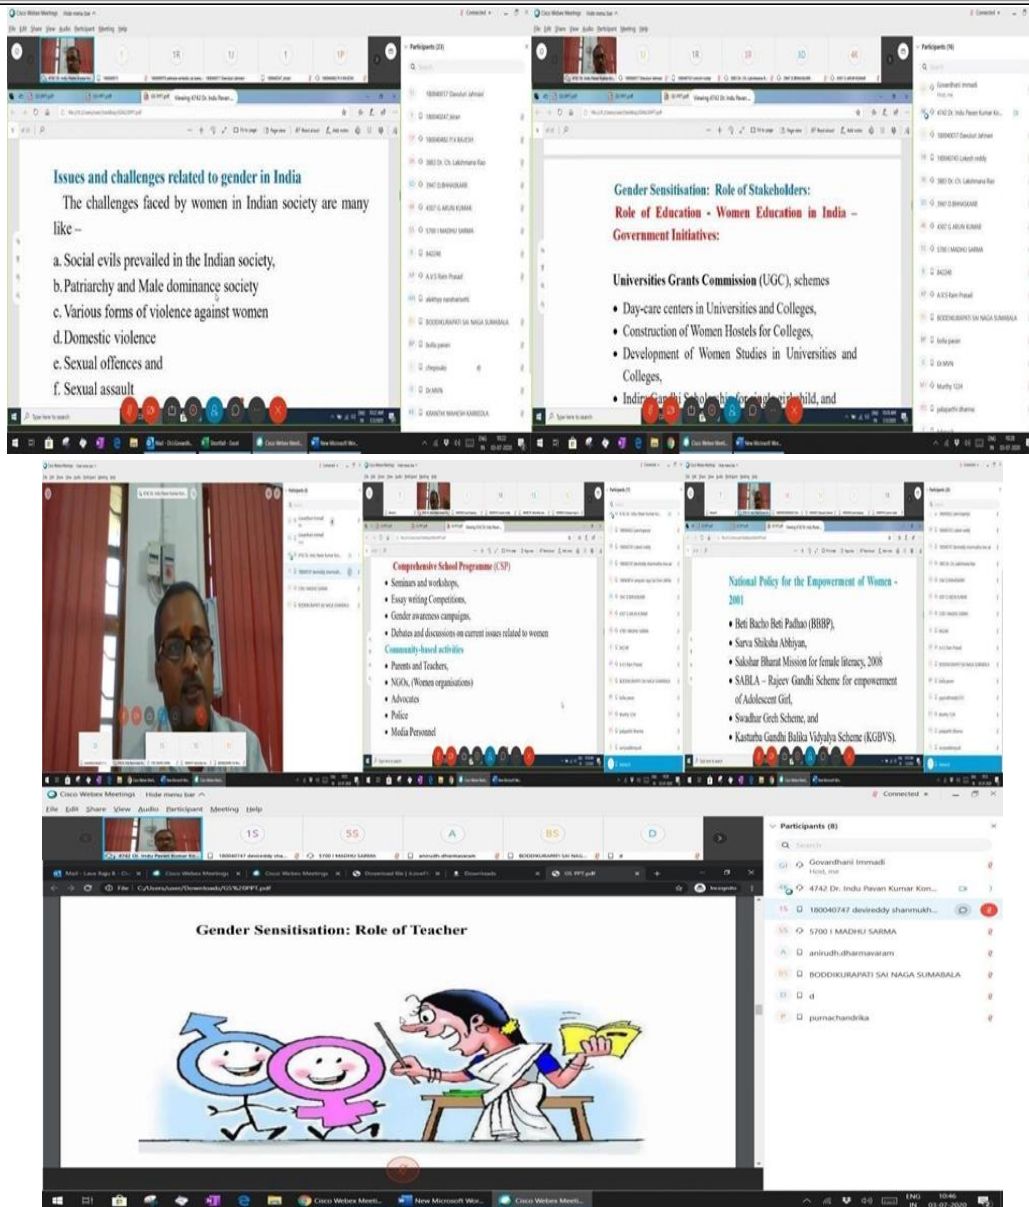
Cisco Webex Meetings Hide menu bar

Participants (23)

Issues and challenges related to gender in India

The challenges faced by women in Indian society are many like –

a. Social evils prevailed in the Indian society,
b. Patriarchy and Male dominance society
c. Various forms of violence against women
d. Domestic violence
e. Sexual offences and
f. Sexual assault

Participants (16)

Gender Sensitisation: Role of Stakeholders:
Role of Education - Women Education in India - Government Initiatives:

Universities Grants Commission (UGC), schemes

• Day-care centers in Universities and Colleges,
• Construction of Women Hostels for Colleges,
• Development of Women Studies in Universities and Colleges,
• Indira Gandhi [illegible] child, and

Comprehensive School Programme (CSP)
• Seminars and workshops,
• Essay writing Competitions,
• Gender awareness campaigns,
• Debates and discussions on current issues related to women
Community-based activities
• Parents and Teachers,
• NGOs, (Women organisations)
• Advocates
• Police
• Media Personnel

National Policy for the Empowerment of Women - 2001
• Beti Bacho Beti Padhao (BBBP),
• Sarva Shiksha Abhiyan,
• Sakshar Bharat Mission for female literacy, 2008
• SABLA – Rajeev Gandhi Scheme for empowerment of Adolescent Girl,
• Swadhar Greh Scheme, and
• Kasturba Gandhi Balika Vidyalya Scheme (KGBVS).

Cisco Webex Meetings Hide menu bar
File Edit Share View Audio Participant Meeting Help
Connected

4742 Dr. Indu Pavan Kumar Kon... 1S 180040747 devireddy sha... 5S 5700 I MADHU SARMA A anirudh.dharmavaram BS BODDIKURAPATI SAI NAG... D d

Gender Sensitisation: Role of Teacher

Participants (8)
Search
Govardhani Immadi Host, me
4742 Dr. Indu Pavan Kumar Kon...
180040747 devireddy shanmukh...
5700 I MADHU SARMA
anirudh.dharmavaram
BODDIKURAPATI SAI NAGA SUMABALA
d
purnachandrika

Cisco Webex Meeti... New Microsoft Wor... Cisco Webex Meeti...
ENG IN 10:46 03-07-2020